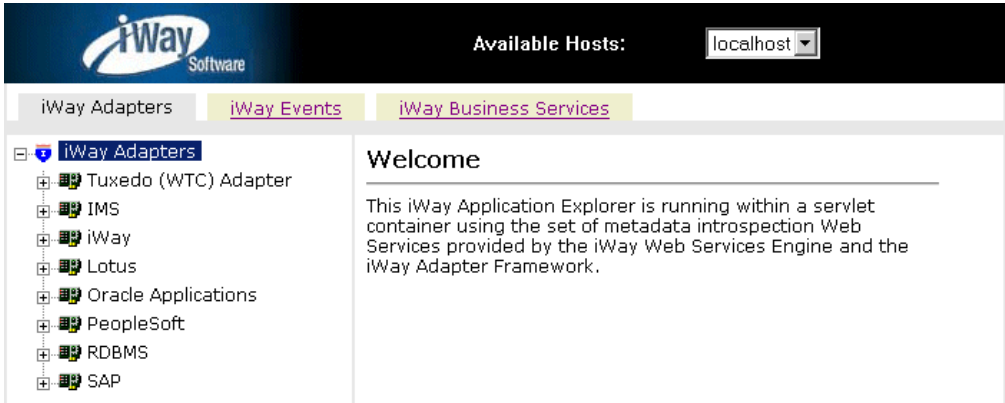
iWay Software

Available Hosts: localhost

iWay Adapters | iWay Events | iWay Business Services

iWay Adapters
Tuxedo (WTC) Adapter
IMS
iWay
Lotus
Oracle Applications
PeopleSoft
RDBMS
SAP

Welcome

This iWay Application Explorer is running within a servlet container using the set of metadata introspection Web Services provided by the iWay Web Services Engine and the iWay Adapter Framework.